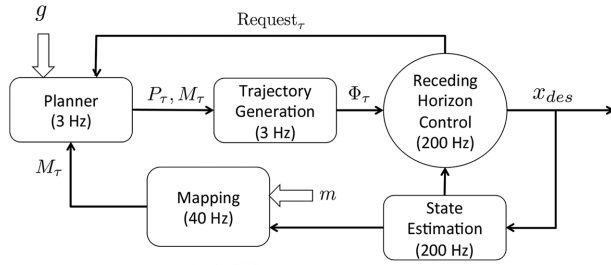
$g$

$\text{Request}_\tau$

Planner (3 Hz)

$P_\tau, M_\tau$

Trajectory Generation (3 Hz)

$\Phi_\tau$

Receding Horizon Control (200 Hz)

$x_{des}$

$M_\tau$

Mapping (40 Hz)

$m$

State Estimation (200 Hz)